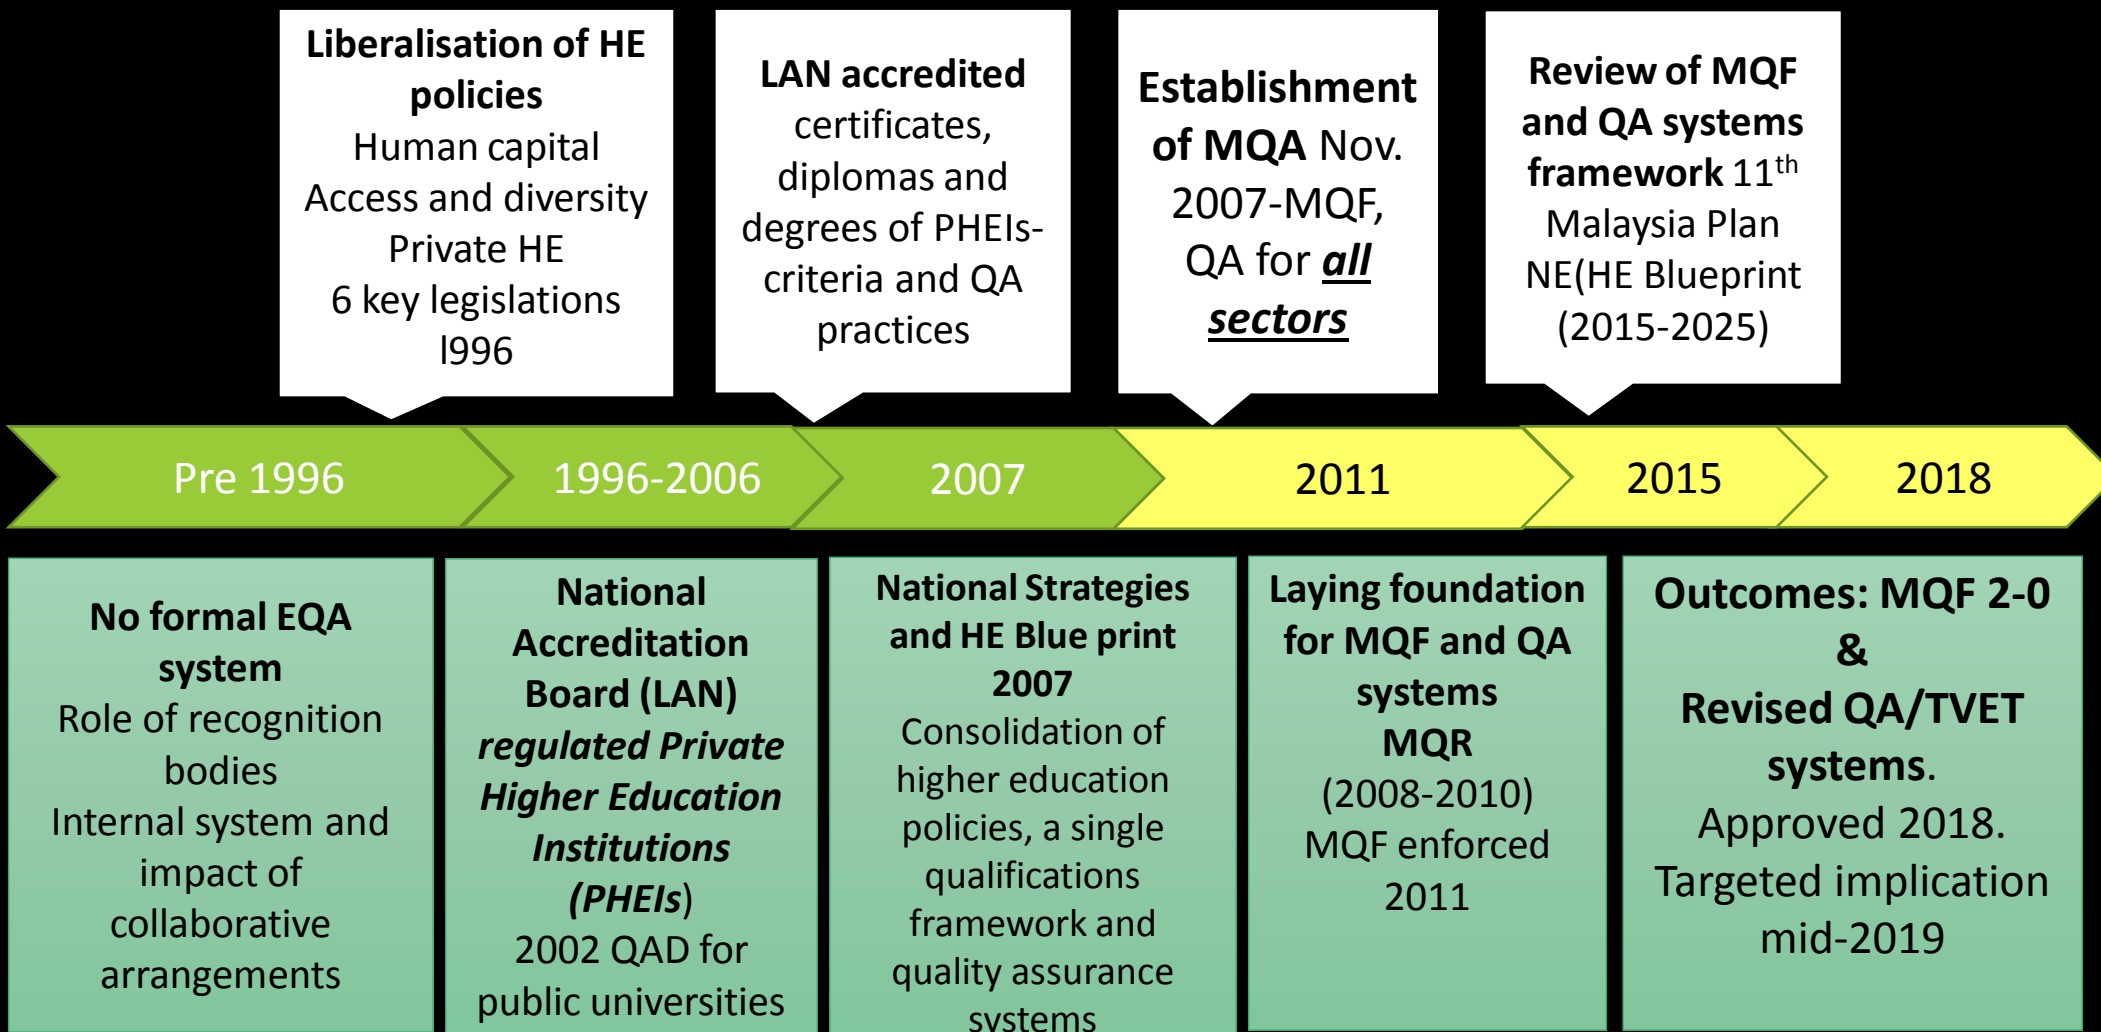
Liberalisation of HE policies
Human capital
Access and diversity
Private HE
6 key legislations
l996

LAN accredited certificates, diplomas and degrees of PHEIs-criteria and QA practices

Establishment of MQA Nov. 2007-MQF, QA for all sectors

Review of MQF and QA systems framework 11$^{th}$ Malaysia Plan NE(HE Blueprint (2015-2025)

Pre 1996

1996-2006

2007

2011

2015

2018

No formal EQA system
Role of recognition bodies
Internal system and impact of collaborative arrangements

National Accreditation Board (LAN) regulated Private Higher Education Institutions (PHEIs)
2002 QAD for public universities

National Strategies and HE Blue print 2007
Consolidation of higher education policies, a single qualifications framework and quality assurance systems

Laying foundation for MQF and QA systems
MQR
(2008-2010)
MQF enforced 2011

Outcomes: MQF 2-0
&
Revised QA/TVET systems.
Approved 2018.
Targeted implication mid-2019